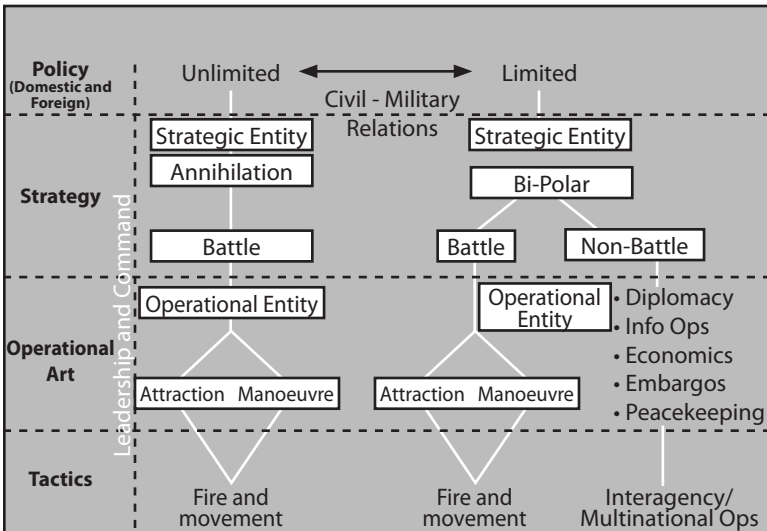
Policy (Domestic and Foreign)

Unlimited

Limited

Civil - Military Relations

Strategy

Strategic Entity

Annihilation

Battle

Strategic Entity

Bi-Polar

Battle

Non-Battle

Leadership and Command

Operational Art

Operational Entity

Attraction Manoeuvre

Operational Entity

Attraction Manoeuvre

• Diplomacy
• Info Ops
• Economics
• Embargos
• Peacekeeping

Tactics

Fire and movement

Fire and movement

Interagency/ Multinational Ops